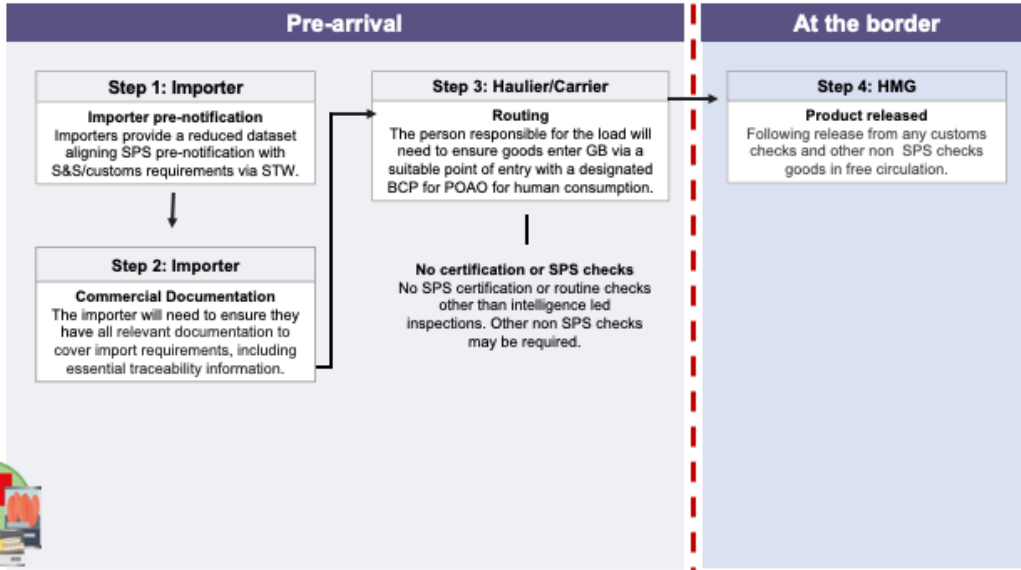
Pre-arrival

At the border

Step 1: Importer

Importer pre-notification
Importers provide a reduced dataset aligning SPS pre-notification with S&S/customs requirements via STW.

Step 2: Importer

Commercial Documentation
The importer will need to ensure they have all relevant documentation to cover import requirements, including essential traceability information.

Step 3: Haulier/Carrier

Routing
The person responsible for the load will need to ensure goods enter GB via a suitable point of entry with a designated BCP for POAO for human consumption.

No certification or SPS checks
No SPS certification or routine checks other than intelligence led inspections. Other non SPS checks may be required.

Step 4: HMG

Product released
Following release from any customs checks and other non SPS checks goods in free circulation.